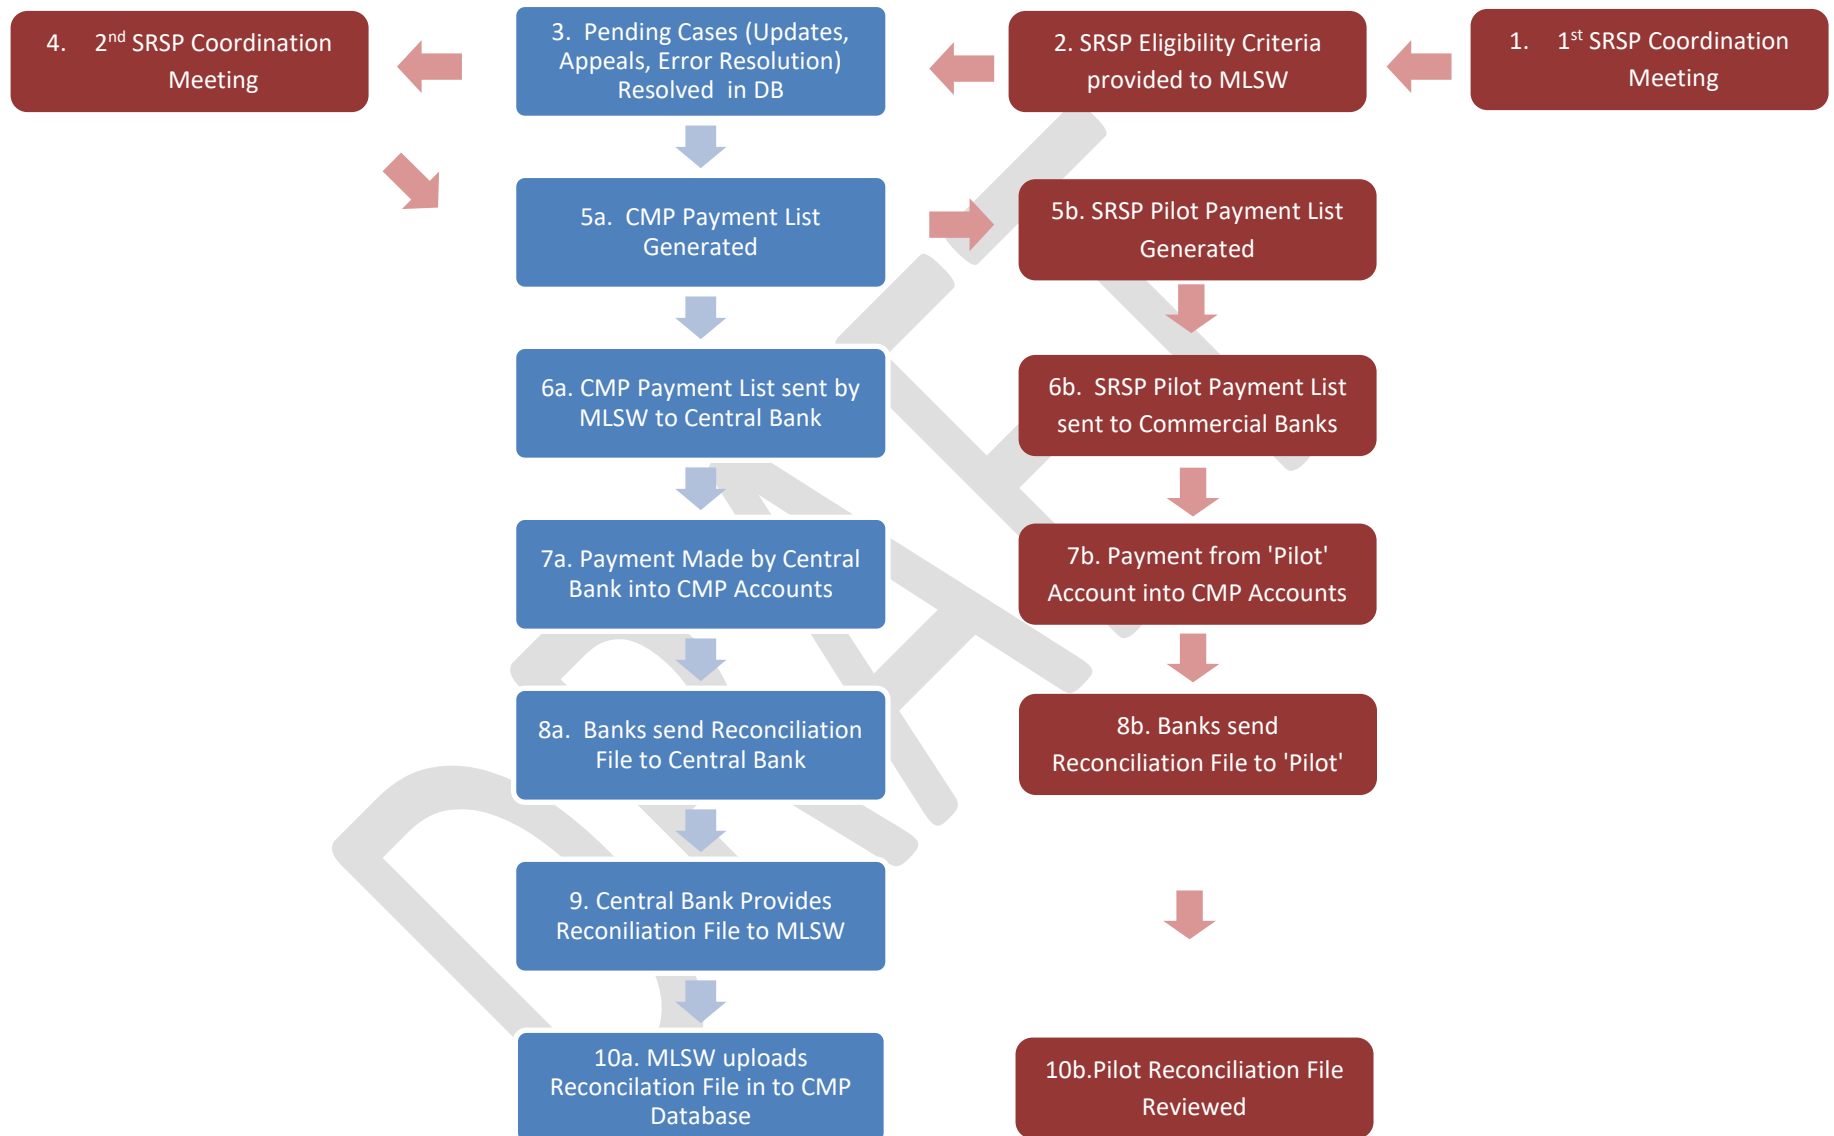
1. 1$^{st}$ SRSP Coordination Meeting

2. SRSP Eligibility Criteria provided to MLSW

3. Pending Cases (Updates, Appeals, Error Resolution) Resolved in DB

4. 2$^{nd}$ SRSP Coordination Meeting

5a. CMP Payment List Generated

5b. SRSP Pilot Payment List Generated

6a. CMP Payment List sent by MLSW to Central Bank

6b. SRSP Pilot Payment List sent to Commercial Banks

7a. Payment Made by Central Bank into CMP Accounts

7b. Payment from 'Pilot' Account into CMP Accounts

8a. Banks send Reconciliation File to Central Bank

8b. Banks send Reconciliation File to 'Pilot'

9. Central Bank Provides Reconiliation File to MLSW

10a. MLSW uploads Reconcilation File in to CMP Database

10b.Pilot Reconciliation File Reviewed

DRAFT